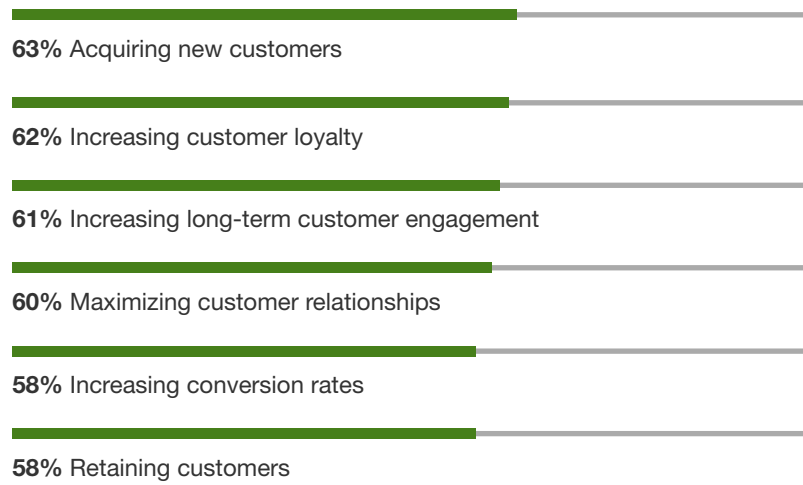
**63%** Acquiring new customers

**62%** Increasing customer loyalty

**61%** Increasing long-term customer engagement

**60%** Maximizing customer relationships

**58%** Increasing conversion rates

**58%** Retaining customers